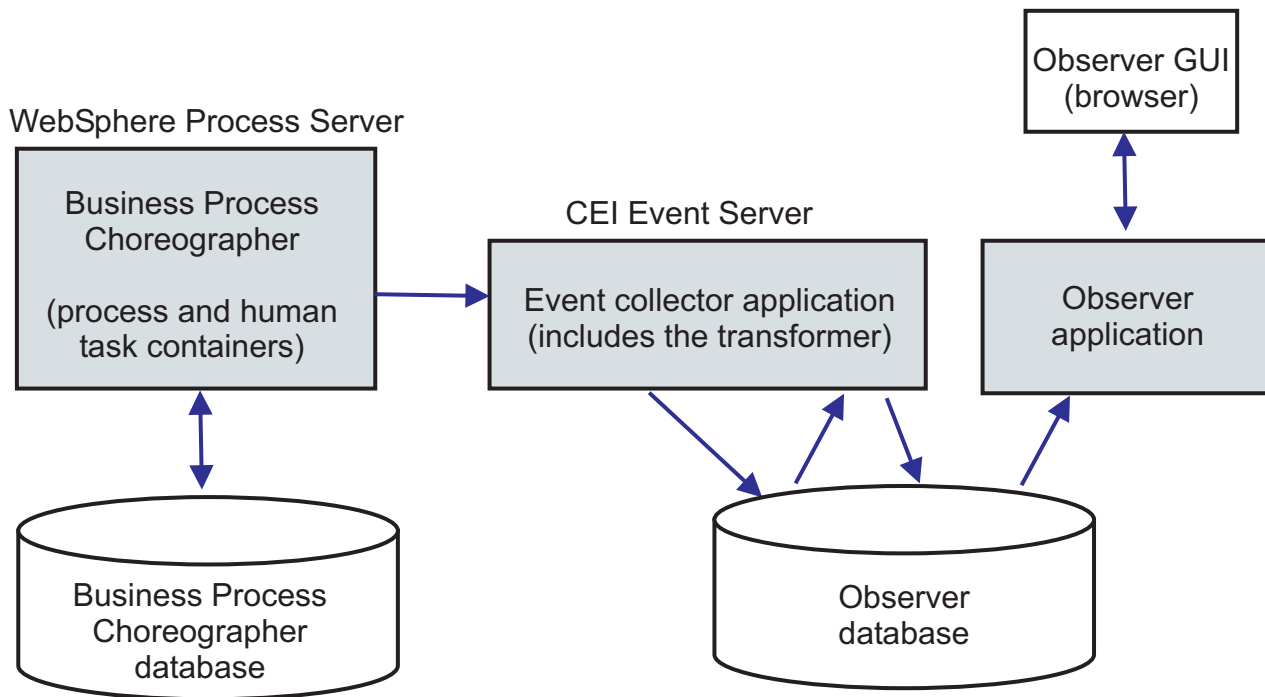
Observer GUI
(browser)

WebSphere Process Server

Business Process
Choreographer

(process and human
task containers)

CEI Event Server

Event collector application
(includes the transformer)

Observer
application

Business Process
Choreographer
database

Observer
database